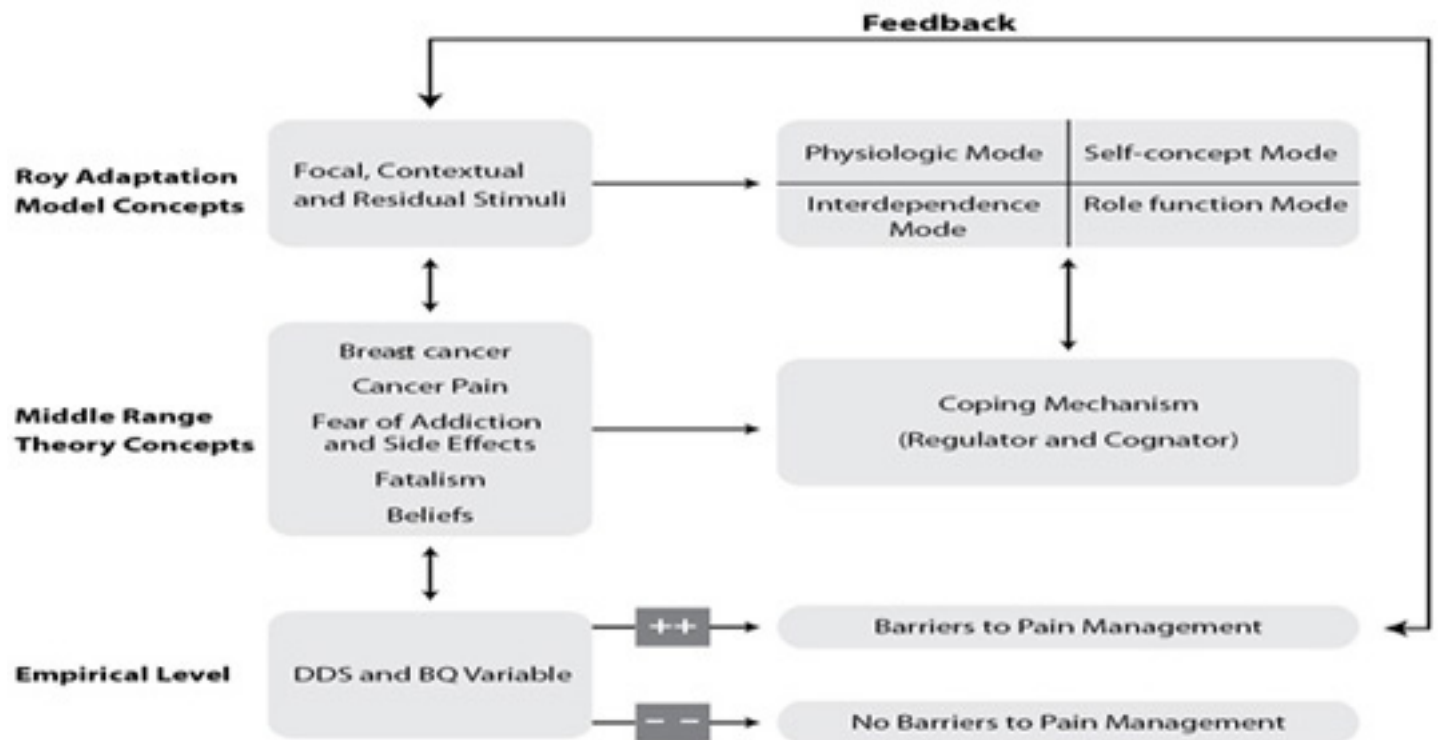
Feedback

Roy Adaptation Model Concepts

Focal, Contextual and Residual Stimuli

Physiologic Mode

Self-concept Mode

Interdependence Mode

Role function Mode

Middle Range Theory Concepts

Breast cancer
Cancer Pain
Fear of Addiction and Side Effects
Fatalism
Beliefs

Coping Mechanism
(Regulator and Cognator)

Empirical Level

DDS and BQ Variable

++

Barriers to Pain Management

− −

No Barriers to Pain Management